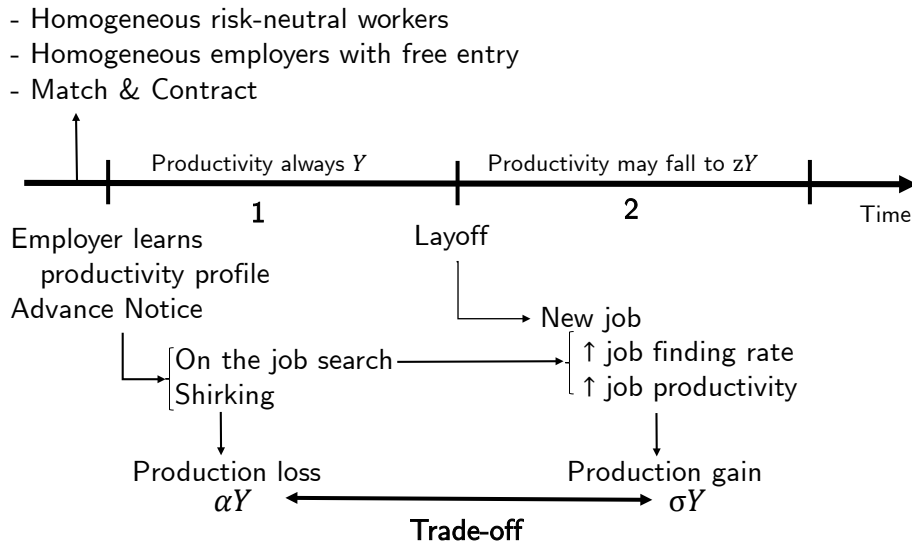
- Homogeneous risk-neutral workers
- Homogeneous employers with free entry
- Match & Contract

Productivity always $Y$

Productivity may fall to $zY$

1

2

Time

Employer learns productivity profile
Advance Notice

Layoff

New job

On the job search
Shirking

↑ job finding rate
↑ job productivity

Production loss
$\alpha Y$

Production gain
$\sigma Y$

Trade-off